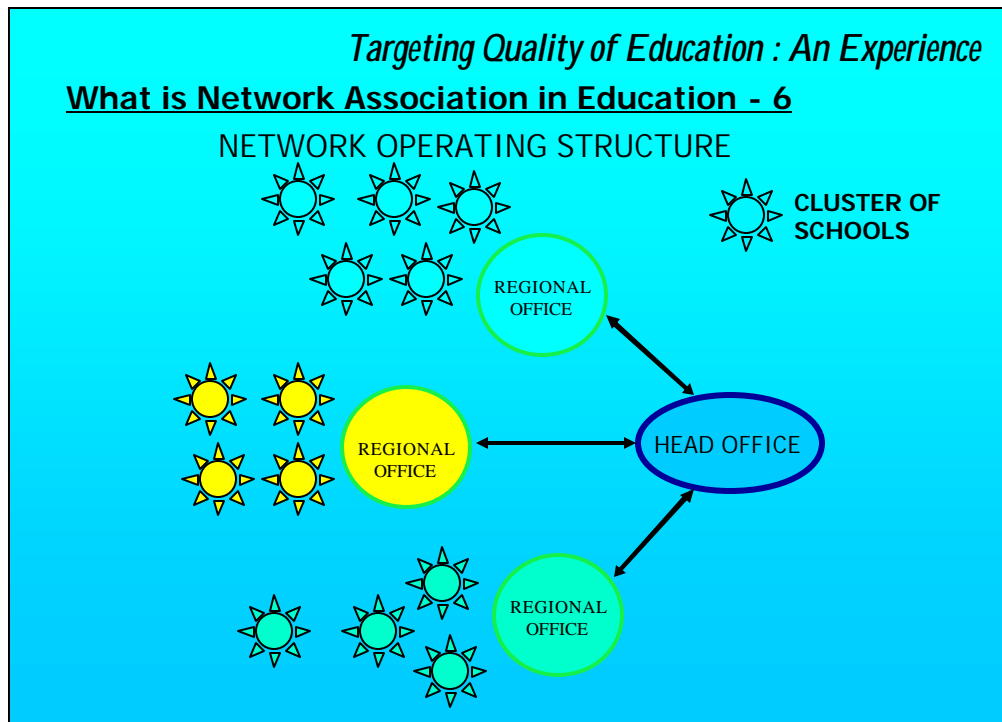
Targeting Quality of Education : An Experience

What is Network Association in Education - 6

NETWORK OPERATING STRUCTURE

CLUSTER OF SCHOOLS

REGIONAL OFFICE

REGIONAL OFFICE

HEAD OFFICE

REGIONAL OFFICE